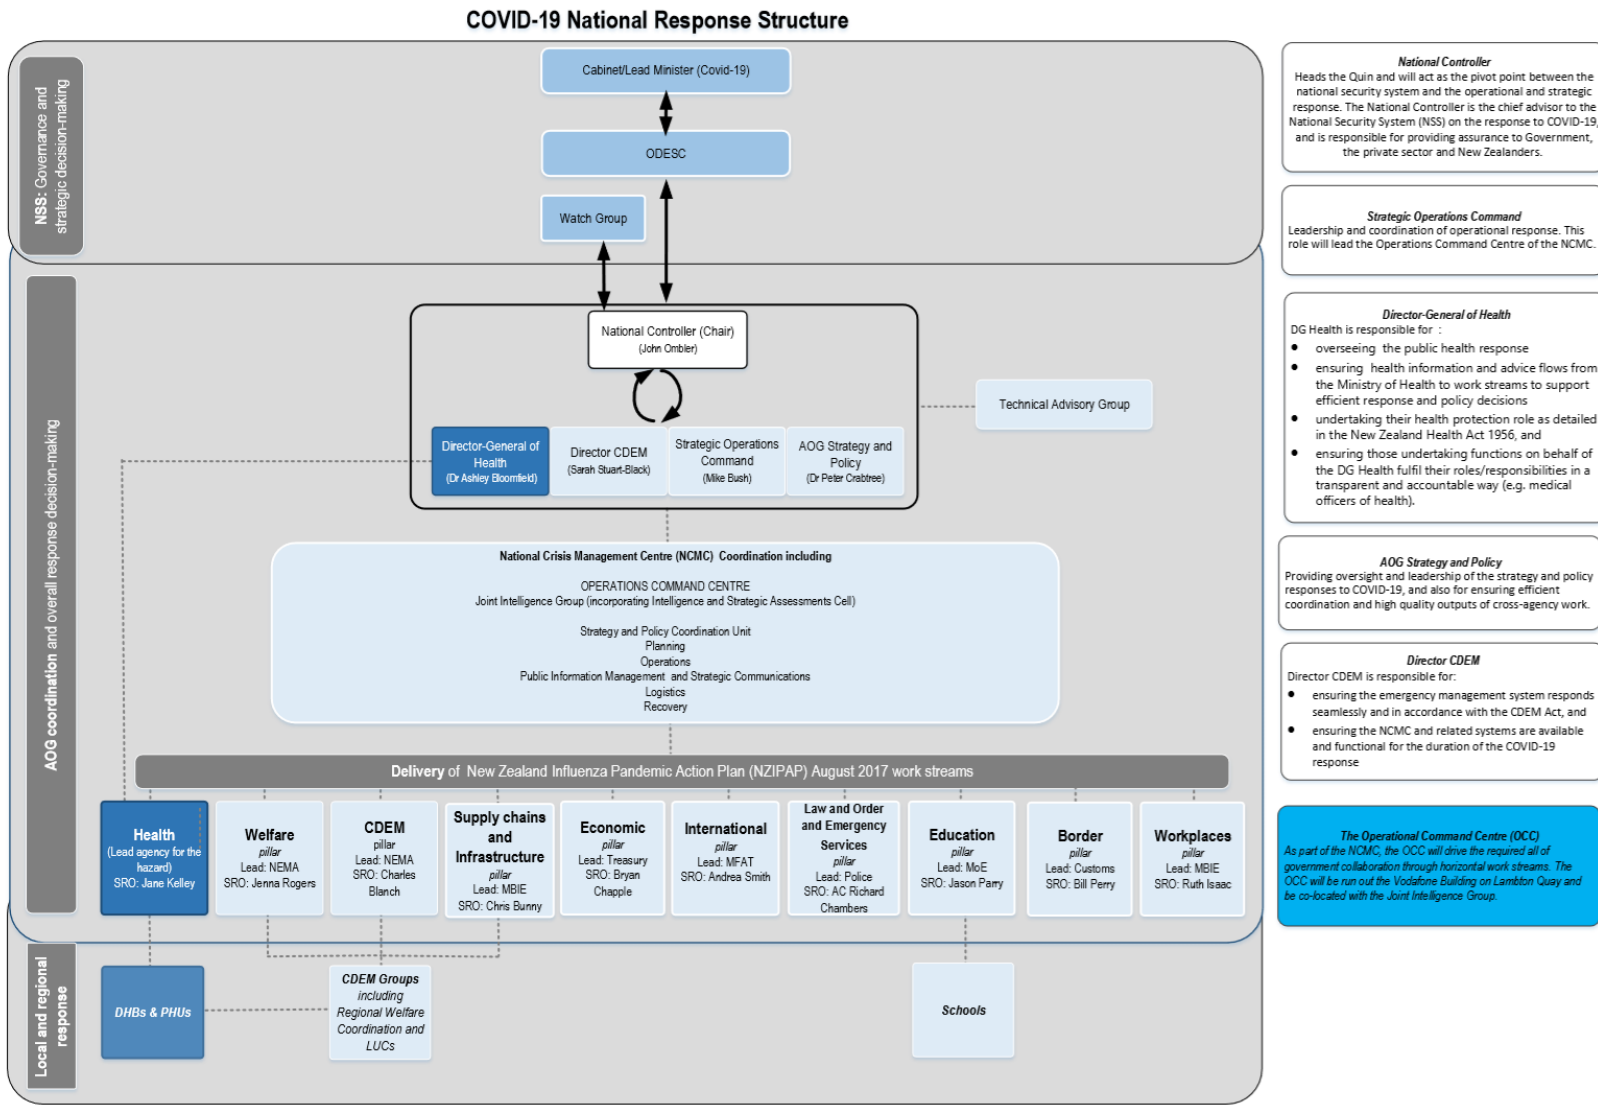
COVID-19 National Response Structure

NSS: Governance and strategic decision-making

Cabinet/Lead Minister (Covid-19)

ODESC

Watch Group

AOG coordination and overall response decision-making

National Controller (Chair)
(John Ombler)

Director-General of Health
(Dr Ashley Bloomfield)

Director CDEM
(Sarah Stuart-Black)

Strategic Operations Command
(Mike Bush)

AOG Strategy and Policy
(Dr Peter Crabtree)

Technical Advisory Group

National Crisis Management Centre (NCMC) Coordination including

OPERATIONS COMMAND CENTRE
Joint Intelligence Group (incorporating Intelligence and Strategic Assessments Cell)

Strategy and Policy Coordination Unit
Planning
Operations
Public Information Management and Strategic Communications
Logistics
Recovery

Delivery of New Zealand Influenza Pandemic Action Plan (NZIPAP) August 2017 work streams

Health
(Lead agency for the hazard)
SRO: Jane Kelley

Welfare
pillar
Lead: NEMA
SRO: Jenna Rogers

CDEM
pillar
Lead: NEMA
SRO: Charles Blanch

Supply chains and Infrastructure
pillar
Lead: MBIE
SRO: Chris Bunny

Economic
pillar
Lead: Treasury
SRO: Bryan Chapple

International
pillar
Lead: MFAT
SRO: Andrea Smith

Law and Order and Emergency Services
pillar
Lead: Police
SRO: AC Richard Chambers

Education
pillar
Lead: MoE
SRO: Jason Parry

Border
pillar
Lead: Customs
SRO: Bill Perry

Workplaces
pillar
Lead: MBIE
SRO: Ruth Isaac

Local and regional response

DHBs & PHUs

CDEM Groups including Regional Welfare Coordination and LUCs

Schools

National Controller
Heads the Quin and will act as the pivot point between the national security system and the operational and strategic response. The National Controller is the chief advisor to the National Security System (NSS) on the response to COVID-19, and is responsible for providing assurance to Government, the private sector and New Zealanders.

Strategic Operations Command
Leadership and coordination of operational response. This role will lead the Operations Command Centre of the NCMC.

Director-General of Health
DG Health is responsible for :
• overseeing the public health response
• ensuring health information and advice flows from the Ministry of Health to work streams to support efficient response and policy decisions
• undertaking their health protection role as detailed in the New Zealand Health Act 1956, and
• ensuring those undertaking functions on behalf of the DG Health fulfil their roles/responsibilities in a transparent and accountable way (e.g. medical officers of health).

AOG Strategy and Policy
Providing oversight and leadership of the strategy and policy responses to COVID-19, and also for ensuring efficient coordination and high quality outputs of cross-agency work.

Director CDEM
Director CDEM is responsible for:
• ensuring the emergency management system responds seamlessly and in accordance with the CDEM Act, and
• ensuring the NCMC and related systems are available and functional for the duration of the COVID-19 response

The Operational Command Centre (OCC)
As part of the NCMC, the OCC will drive the required all of government collaboration through horizontal work streams. The OCC will be run out the Vodafone Building on Lambton Quay and be co-located with the Joint Intelligence Group.